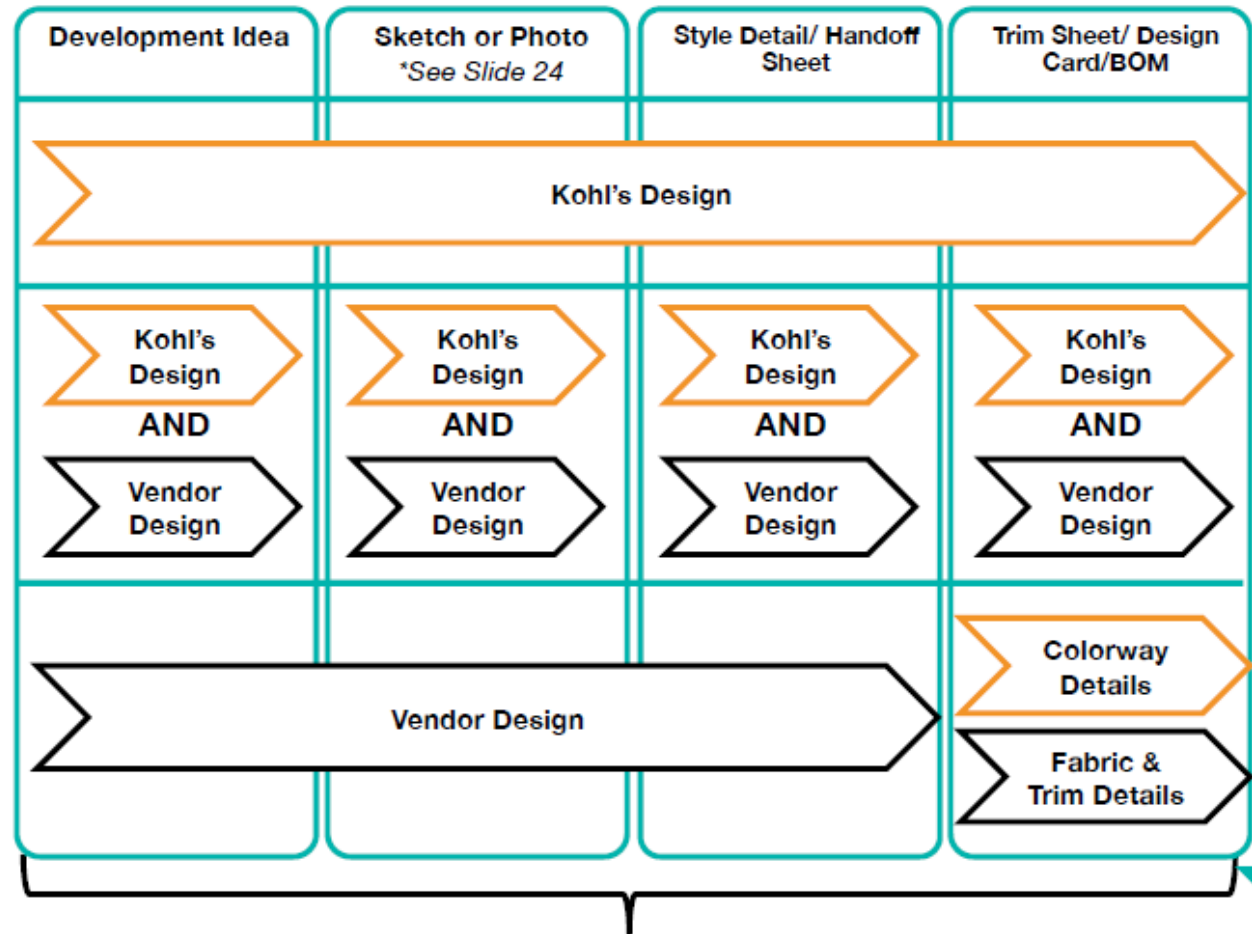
| Development Idea | Sketch or Photo *See Slide 24 | Style Detail/ Handoff Sheet | Trim Sheet/ Design Card/BOM |
|---|---|---|---|

Kohl's Design

| Kohl's Design AND Vendor Design | Kohl's Design AND Vendor Design | Kohl's Design AND Vendor Design | Kohl's Design AND Vendor Design |
|---|---|---|---|

Vendor Design

Colorway Details

Fabric & Trim Details